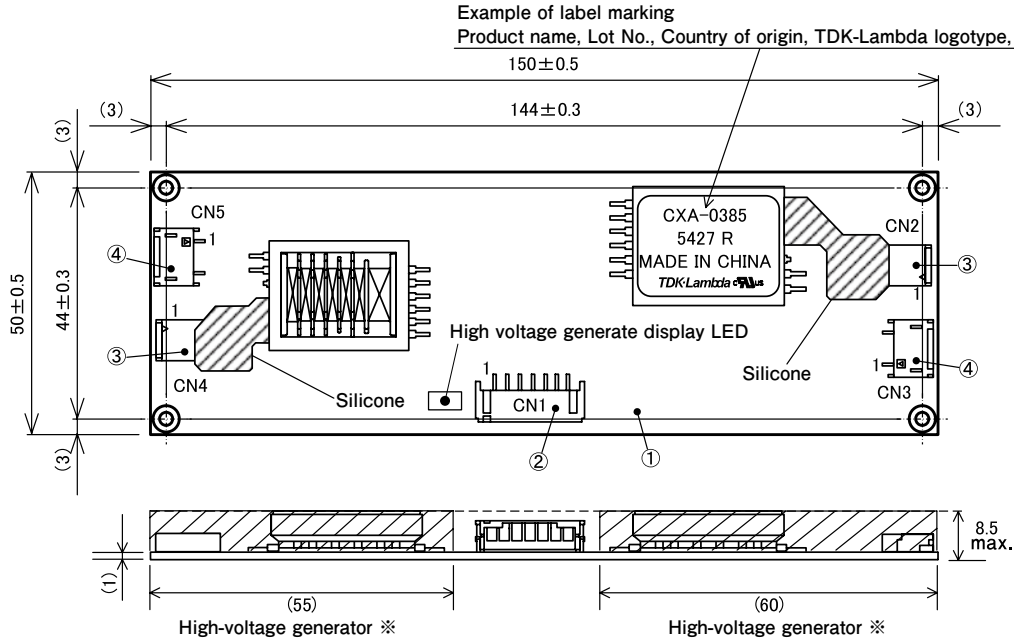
Example of label marking
Product name, Lot No., Country of origin, TDK-Lambda logotype,

150±0.5

(3)

144±0.3

(3)

(3)

50±0.5

44±0.3

(3)

CN5

1

④

1

③

CN4

CXA-0385
5427 R
MADE IN CHINA
TDK·Lambda c UL us

CN2

③

1

High voltage generate display LED

1

CN1

1

④

CN3

Silicone

Silicone

②

①

8.5 max.

(1)

(55)

(60)

High-voltage generator ※

High-voltage generator ※